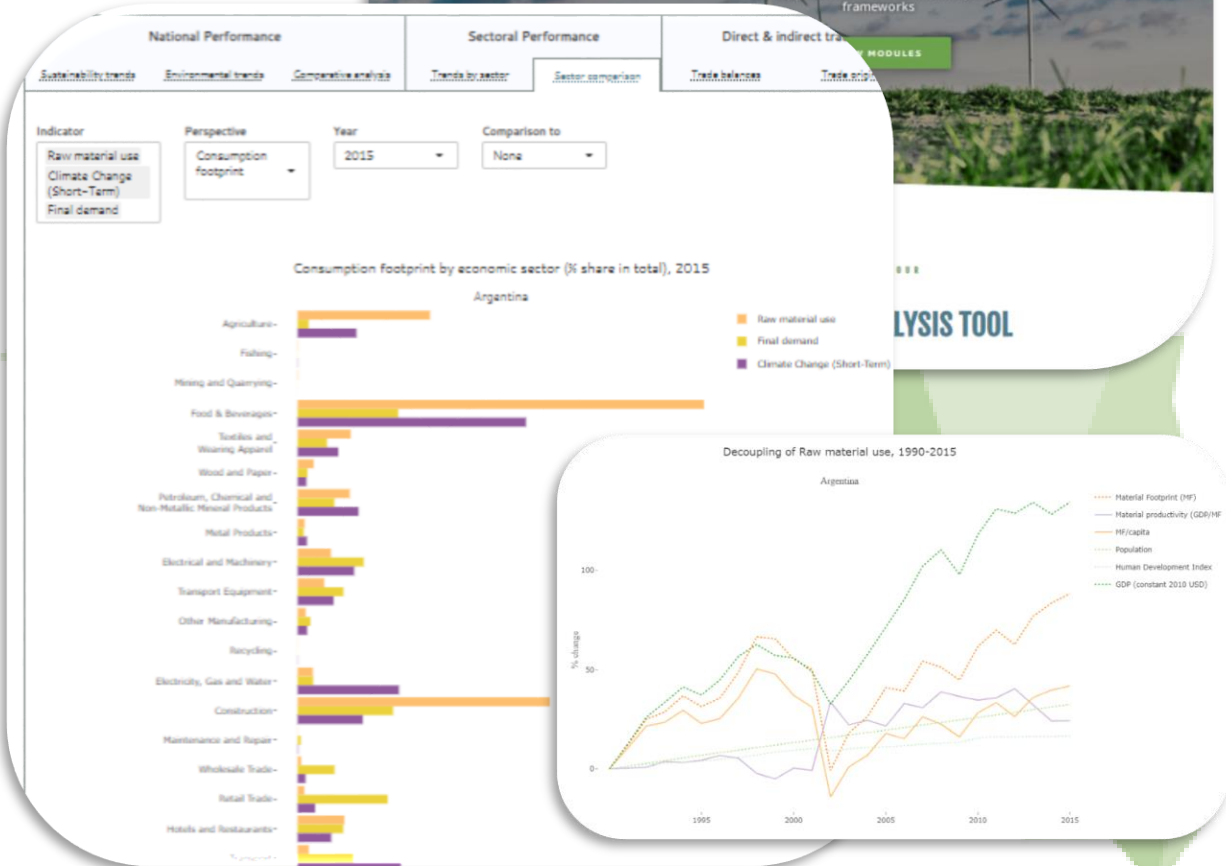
frameworks

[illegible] MODULES

National Performance

Sustainability trends

Environmental trends

Comparative analysis

Sectoral Performance

Trends by sector

Sector comparison

Direct & indirect tra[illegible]

Trade balances

Trade ori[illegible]

Indicator

Raw material use

Climate Change (Short-Term)

Final demand

Perspective

Consumption footprint

Year

2015

Comparison to

None

Consumption footprint by economic sector (% share in total), 2015

Argentina

Raw material use

Final demand

Climate Change (Short-Term)

Agriculture

Fishing

Mining and Quarrying

Food & Beverages

Textiles and Wearing Apparel

Wood and Paper

Petroleum, Chemical and Non-Metallic Mineral Products

Metal Products

Electrical and Machinery

Transport Equipment

Other Manufacturing

Recycling

Electricity, Gas and Water

Construction

Maintenance and Repair

Wholesale Trade

Retail Trade

Hotels and Restaurants

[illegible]LYSIS TOOL

Decoupling of Raw material use, 1990-2015

Argentina

Material Footprint (MF)

Material productivity (GDP/MF)

MF/capita

Population

Human Development Index

GDP (constant 2010 USD)

% change

100

50

0

1995

2000

2005

2010

2015